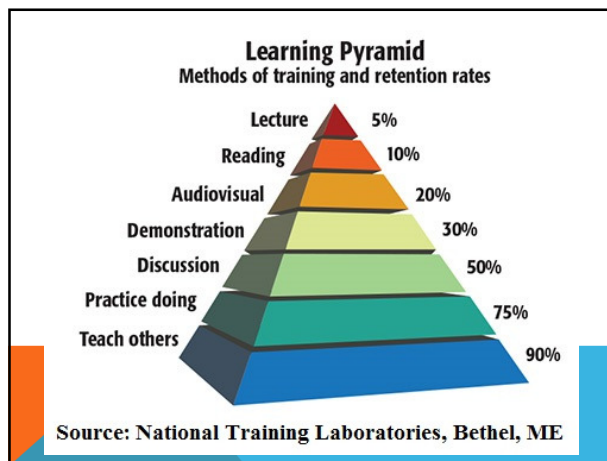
Learning Pyramid
Methods of training and retention rates

Lecture 5%
Reading 10%
Audiovisual 20%
Demonstration 30%
Discussion 50%
Practice doing 75%
Teach others 90%

Source: National Training Laboratories, Bethel, ME